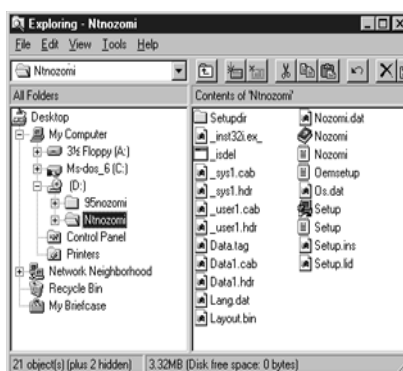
Exploring - Ntnozomi

File Edit View Tools Help

Ntnozomi

All Folders

Desktop
My Computer
3½ Floppy (A:)
Ms-dos_6 (C:)
(D:)
95nozomi
Ntnozomi
Control Panel
Printers
Network Neighborhood
Recycle Bin
My Briefcase

Contents of 'Ntnozomi'

Setupdir
_inst32i.ex_
_isdel
_sys1.cab
_sys1.hdr
_user1.cab
_user1.hdr
Data.tag
Data1.cab
Data1.hdr
Lang.dat
Layout.bin
Nozomi.dat
Nozomi
Nozomi
Oemsetup
Os.dat
Setup
Setup
Setup.ins
Setup.lid

21 object(s) (plus 2 hidden)
3.32MB (Disk free space: 0 bytes)